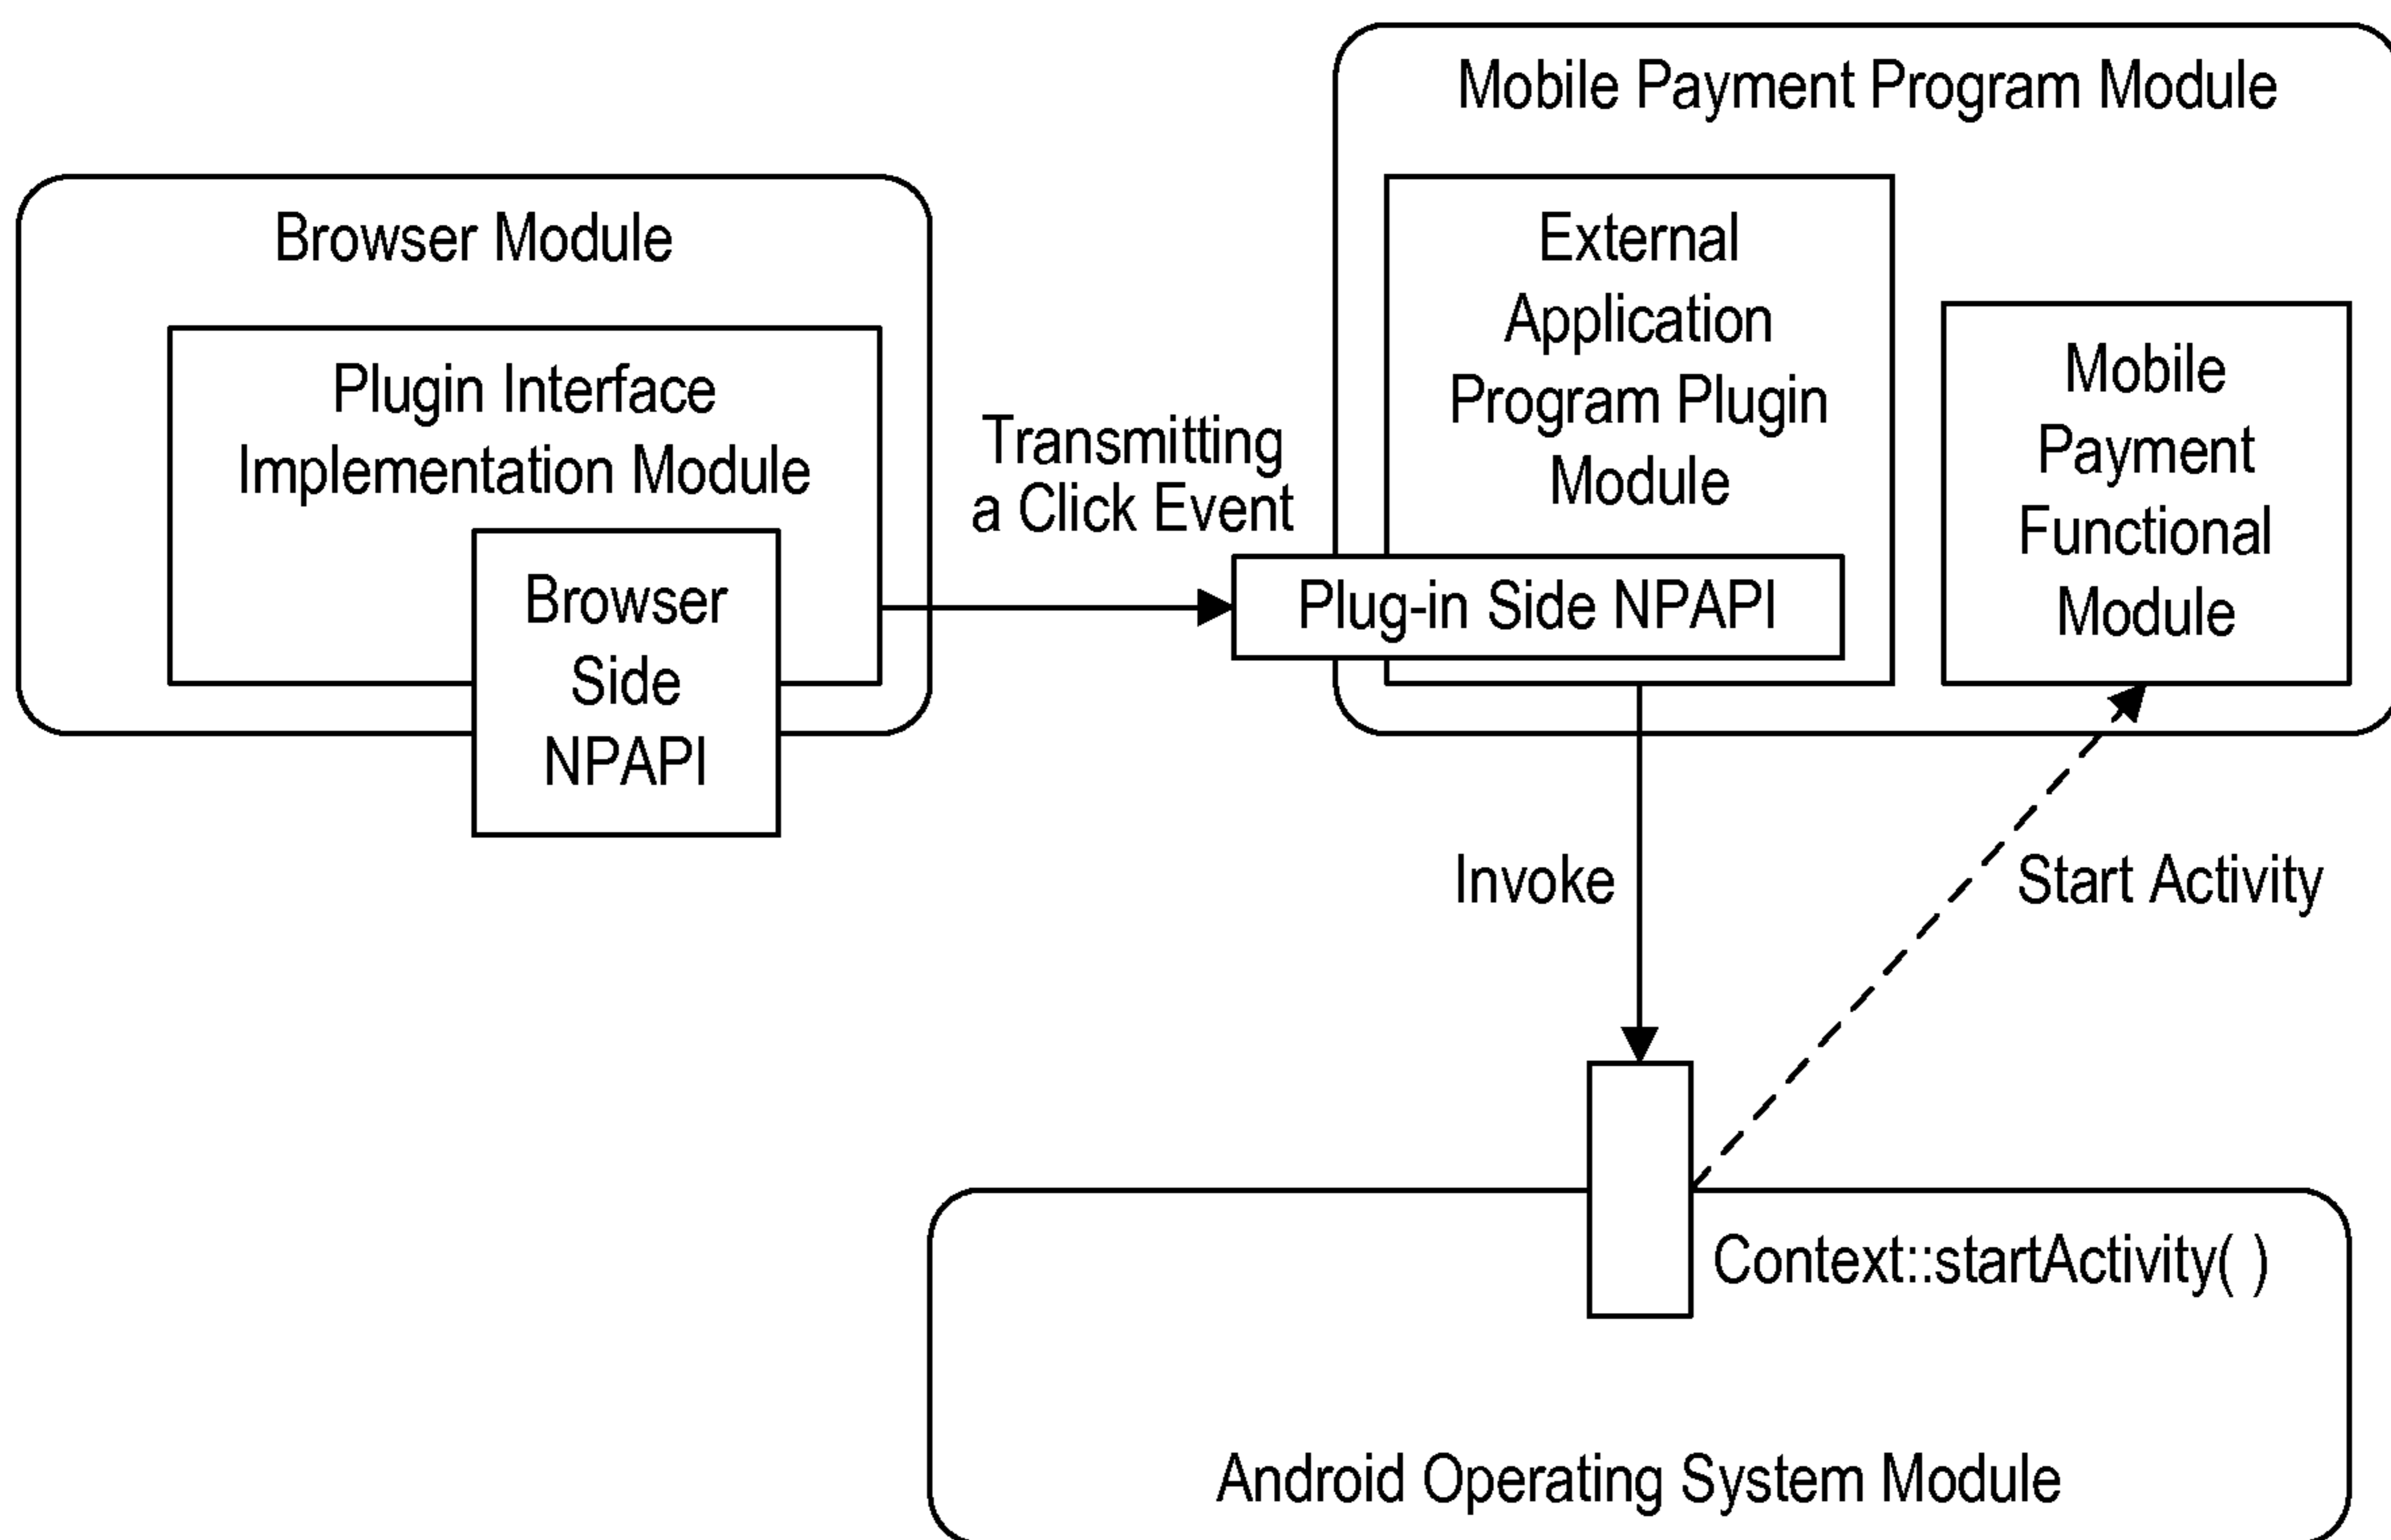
Mobile Payment Program Module

Browser Module

Plugin Interface Implementation Module

Browser Side NPAPI

Transmitting a Click Event

External Application Program Plugin Module

Plug-in Side NPAPI

Mobile Payment Functional Module

Invoke

Start Activity

Context::startActivity( )

Android Operating System Module